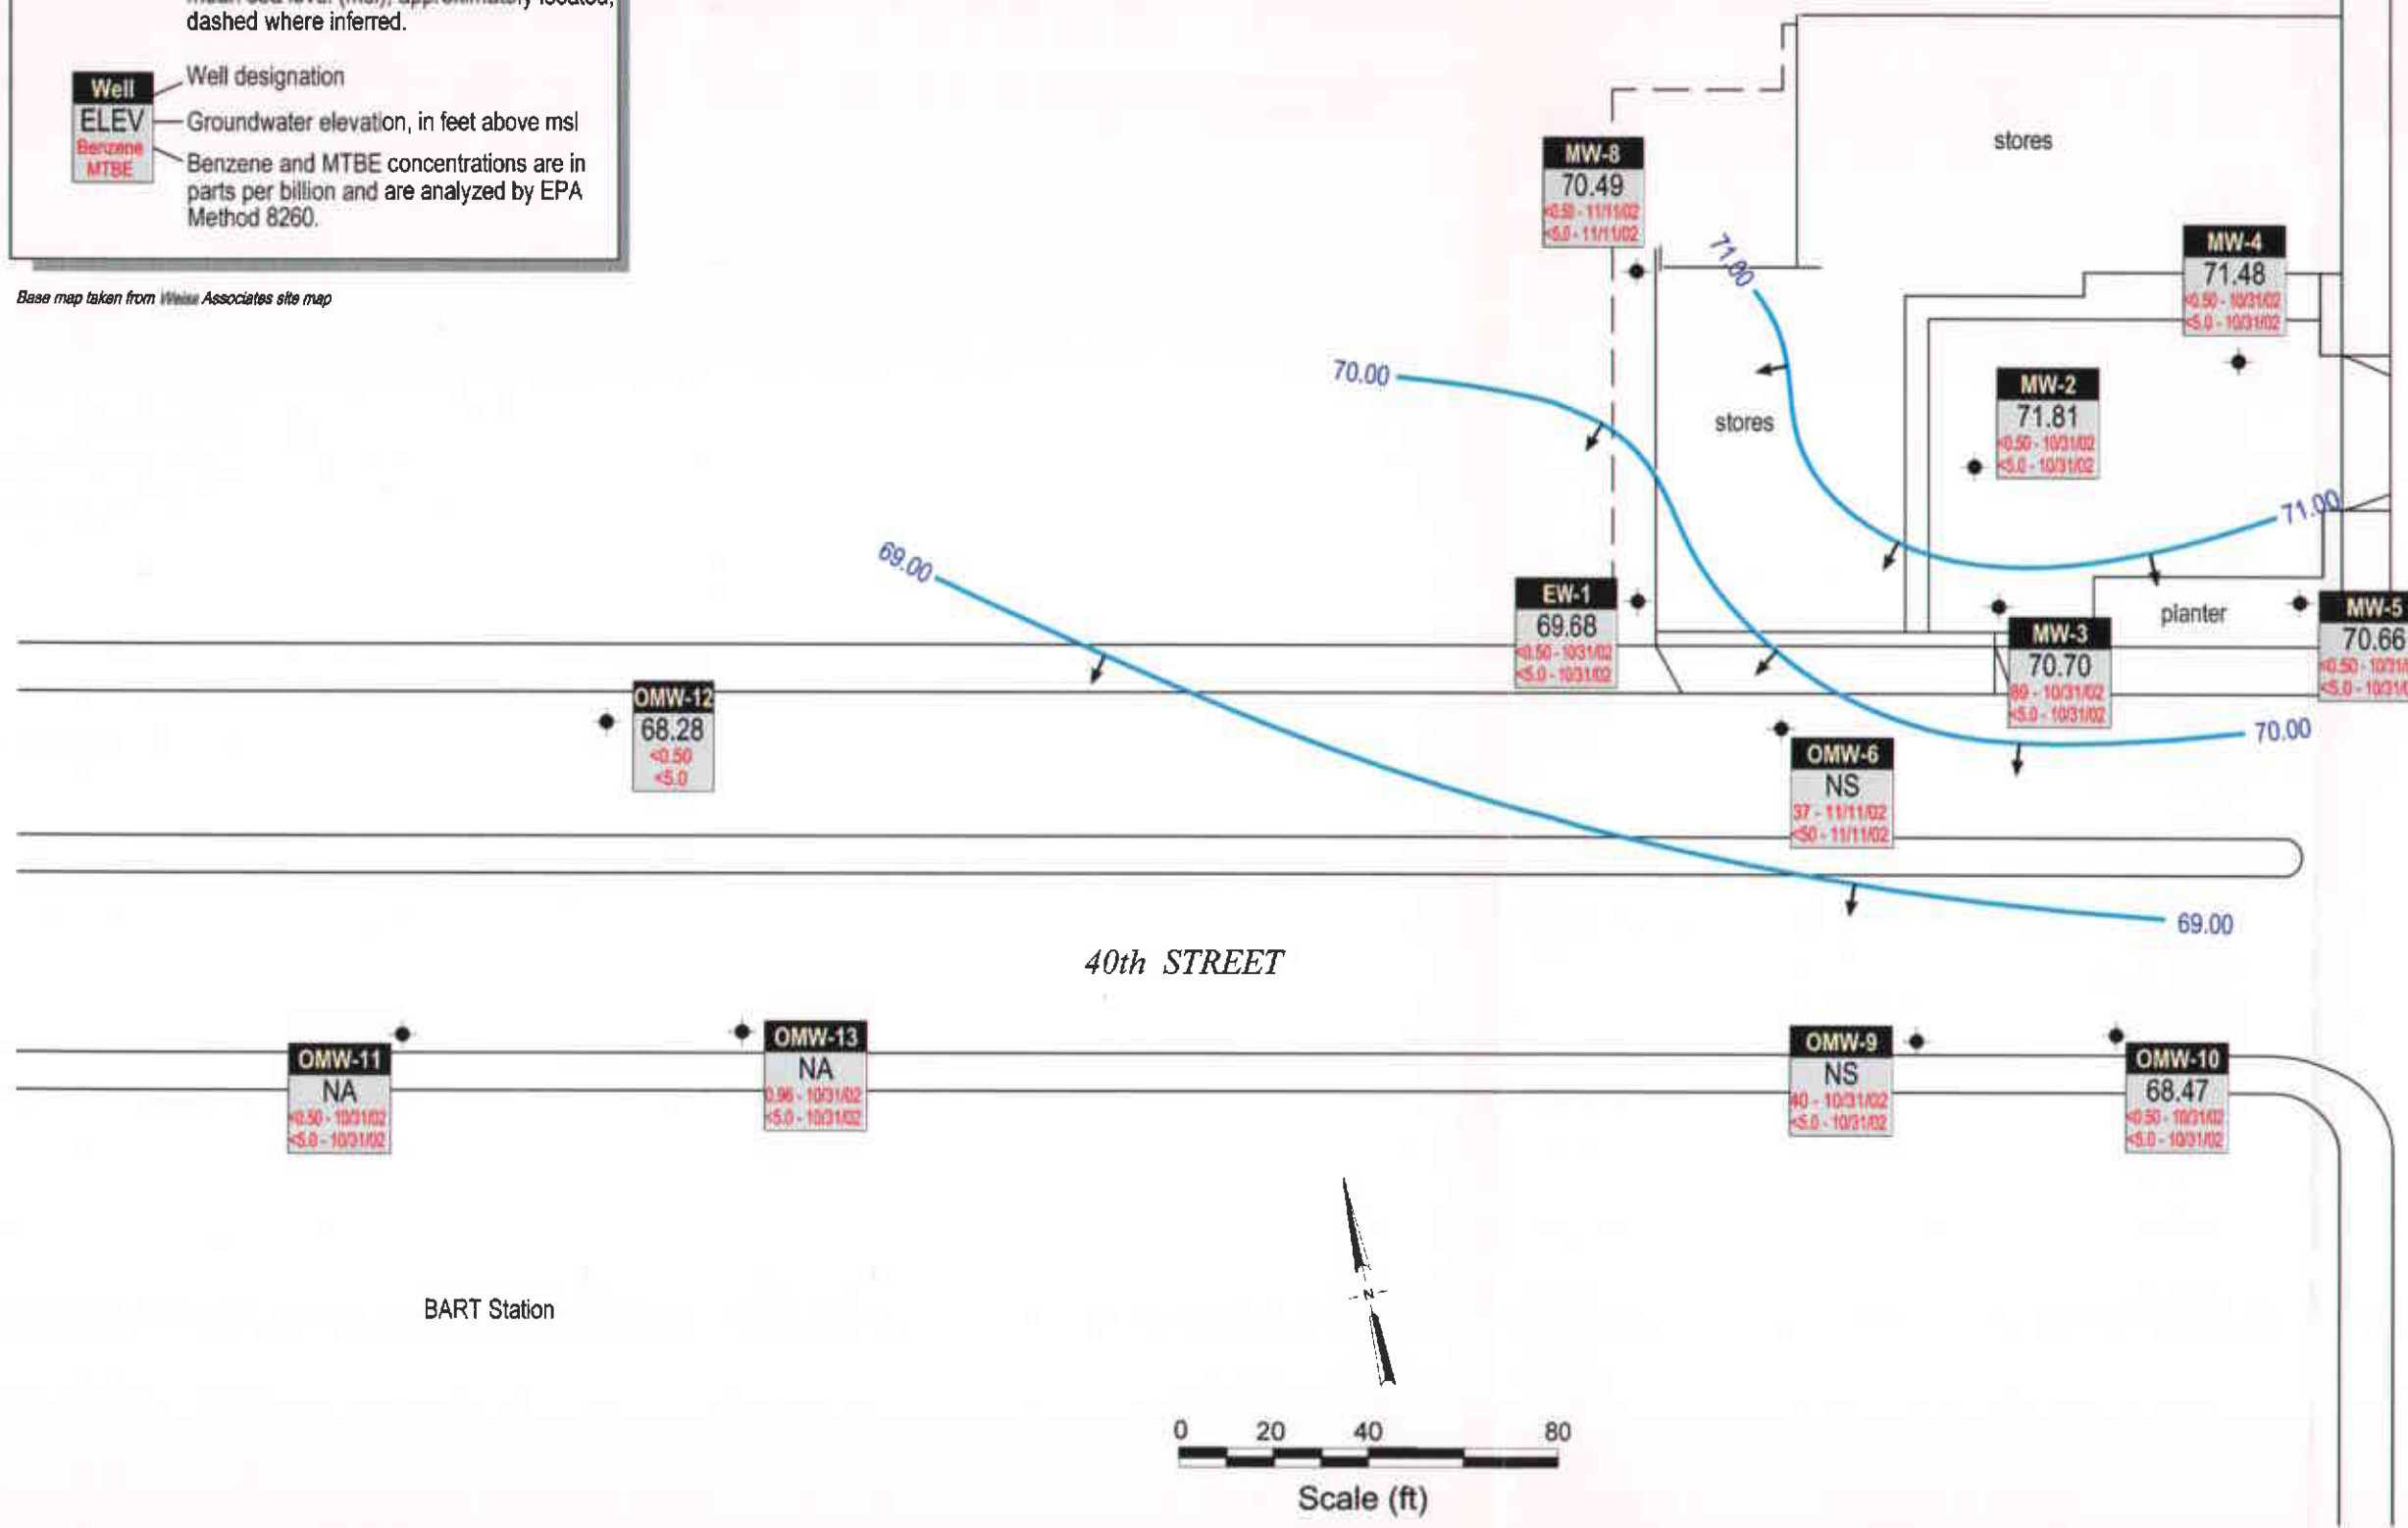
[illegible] dashed where inferred.

Well
ELEV
Benzene
MTBE

Well designation
Groundwater elevation, in feet above msl
Benzene and MTBE concentrations are in parts per billion and are analyzed by EPA Method 8260.

Base map taken from Weiss Associates site map

stores

MW-8
70.49
<0.50 - 11/11/02
<5.0 - 11/11/02

71.00

MW-4
71.48
<0.50 - 10/31/02
<5.0 - 10/31/02

70.00

stores

MW-2
71.81
<0.50 - 10/31/02
<5.0 - 10/31/02

71.00

69.00

EW-1
69.68
<0.50 - 10/31/02
<5.0 - 10/31/02

planter

MW-3
70.70
89 - 10/31/02
<5.0 - 10/31/02

MW-5
70.66
<0.50 - 10/31/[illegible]
<5.0 - 10/31/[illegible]

OMW-12
68.28
<0.50
<5.0

70.00

OMW-6
NS
37 - 11/11/02
<50 - 11/11/02

69.00

40th STREET

OMW-11
NA
<0.50 - 10/31/02
<5.0 - 10/31/02

OMW-13
NA
0.96 - 10/31/02
<5.0 - 10/31/02

OMW-9
NS
40 - 10/31/02
<5.0 - 10/31/02

OMW-10
68.47
<0.50 - 10/31/02
<5.0 - 10/31/02

BART Station

N

0 20 40 80
Scale (ft)